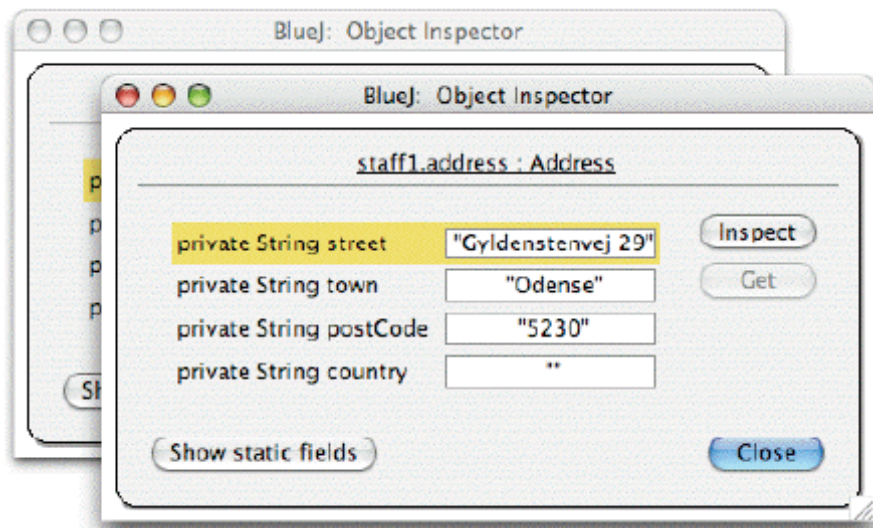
BlueJ: Object Inspector

p
p
p
p
Sh

BlueJ: Object Inspector

staff1.address : Address

| | |
|---|---|
| private String street | "Gyldenstenvej 29" |
| private String town | "Odense" |
| private String postCode | "5230" |
| private String country | "" |

Inspect
Get

Show static fields
Close